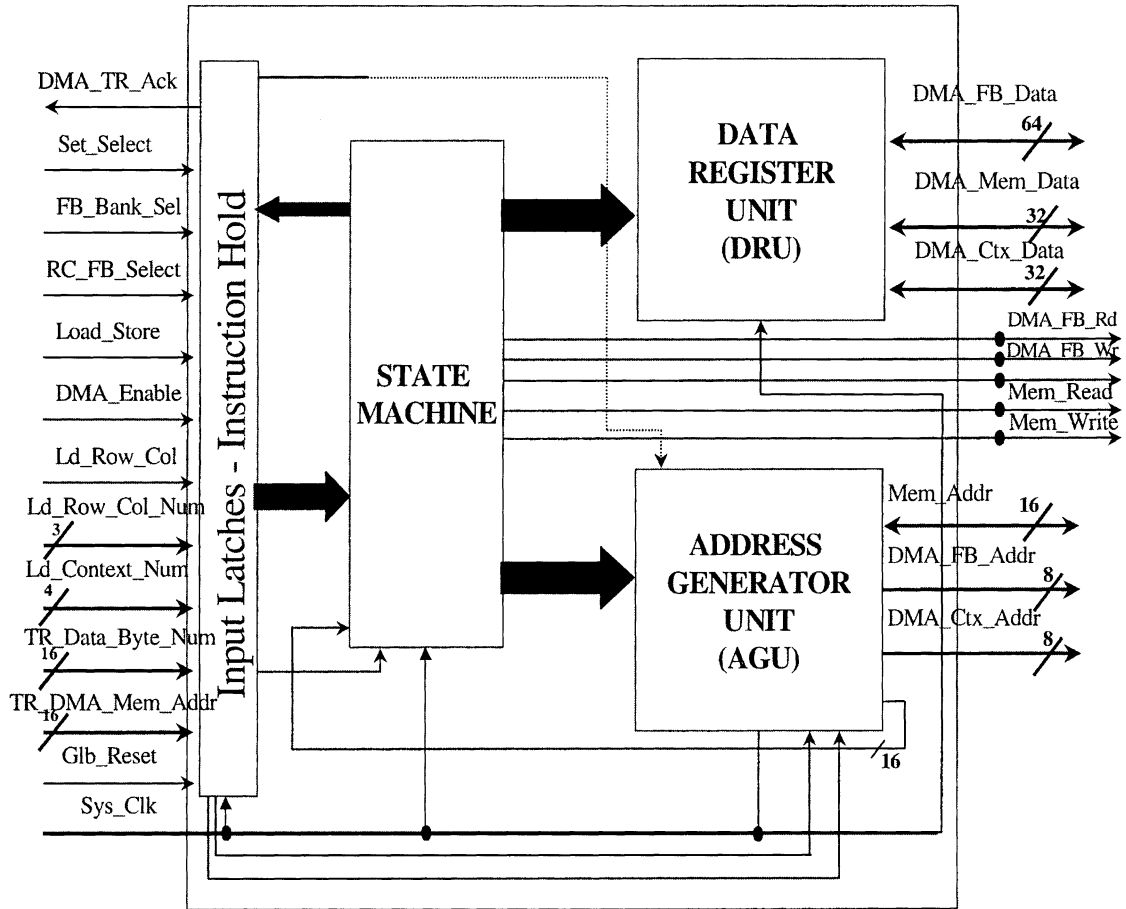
DMA_TR_Ack
Set_Select
FB_Bank_Sel
RC_FB_Select
Load_Store
DMA_Enable
Ld_Row_Col
Ld_Row_Col_Num
3
Ld_Context_Num
4
TR_Data_Byte_Num
16
TR_DMA_Mem_Addr
16
Glb_Reset
Sys_Clk

Input Latches - Instruction Hold

STATE MACHINE

DATA REGISTER UNIT (DRU)

ADDRESS GENERATOR UNIT (AGU)

DMA_FB_Data
64
DMA_Mem_Data
32
DMA_Ctx_Data
32
DMA_FB_Rd
DMA_FB_Wr
Mem_Read
Mem_Write
Mem_Addr
16
DMA_FB_Addr
8
DMA_Ctx_Addr
8
16